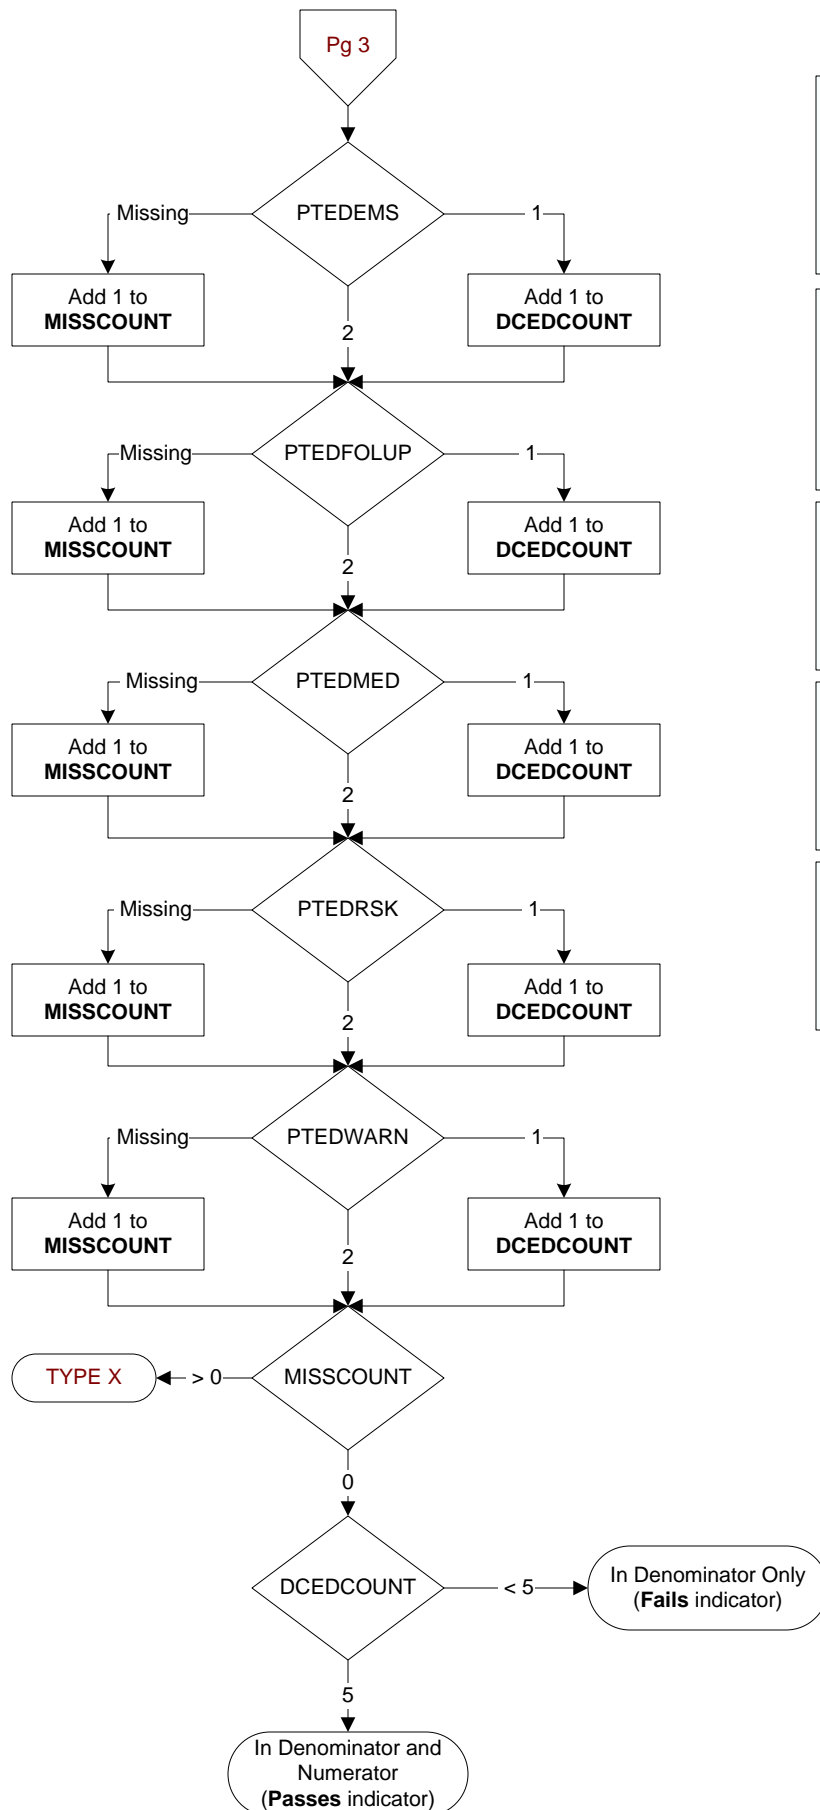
Pg 3

PTEDEMS

Missing

1

Add 1 to **MISSCOUNT**

2

Add 1 to **DCEDCOUNT**

PTEDFOLUP

Missing

1

Add 1 to **MISSCOUNT**

2

Add 1 to **DCEDCOUNT**

PTEDMED

Missing

1

Add 1 to **MISSCOUNT**

2

Add 1 to **DCEDCOUNT**

PTEDRSK

Missing

1

Add 1 to **MISSCOUNT**

2

Add 1 to **DCEDCOUNT**

PTEDWARN

Missing

1

Add 1 to **MISSCOUNT**

2

Add 1 to **DCEDCOUNT**

TYPE X

> 0

MISSCOUNT

0

DCEDCOUNT

< 5

In Denominator Only (**Fails** indicator)

5

In Denominator and Numerator (**Passes** indicator)